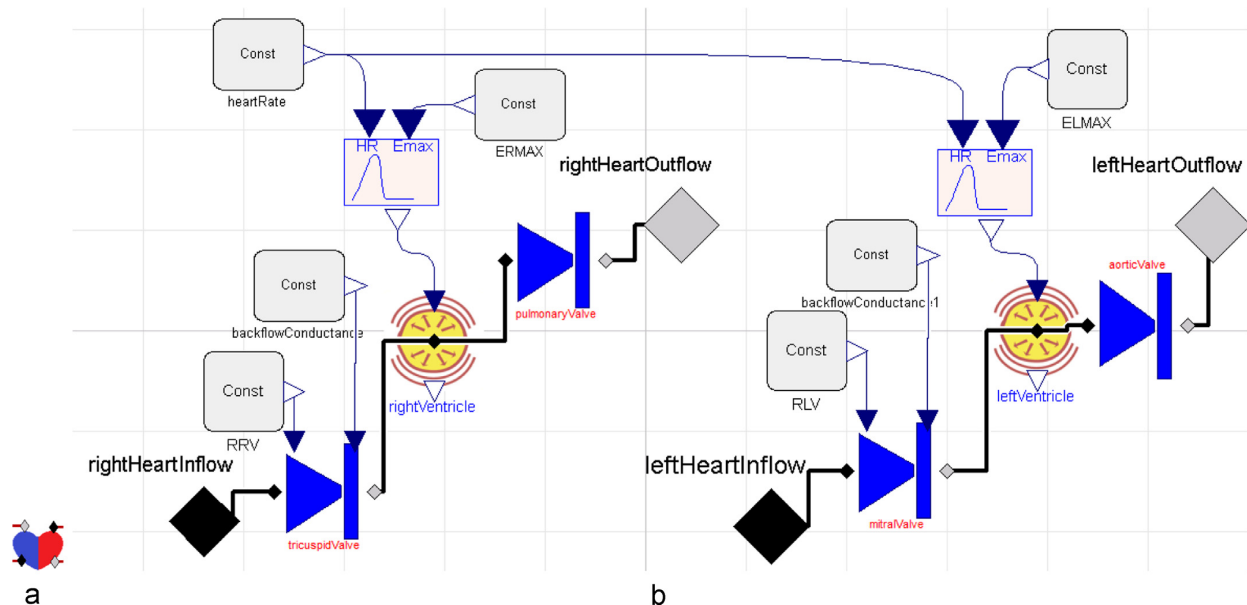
Const
heartRate
HR Emax
Const
ERMAX
rightHeartOutflow
Const
backflowConductance
pulmonaryValve
rightVentricle
Const
RRV
rightHeartInflow
tricuspidValve
Const
ELMAX
HR Emax
leftHeartOutflow
Const
backflowConductance1
aorticValve
Const
RLV
leftVentricle
leftHeartInflow
mitralValve
a
b